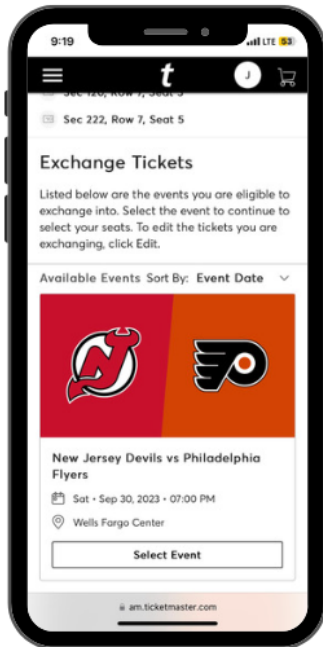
9:19 LTE 53

t J

Sec 120, Row 7, Seat 5

Sec 222, Row 7, Seat 5

Exchange Tickets

Listed below are the events you are eligible to exchange into. Select the event to continue to select your seats. To edit the tickets you are exchanging, click Edit.

Available Events Sort By: Event Date

New Jersey Devils vs Philadelphia Flyers

Sat • Sep 30, 2023 • 07:00 PM

Wells Fargo Center

Select Event

am.ticketmaster.com